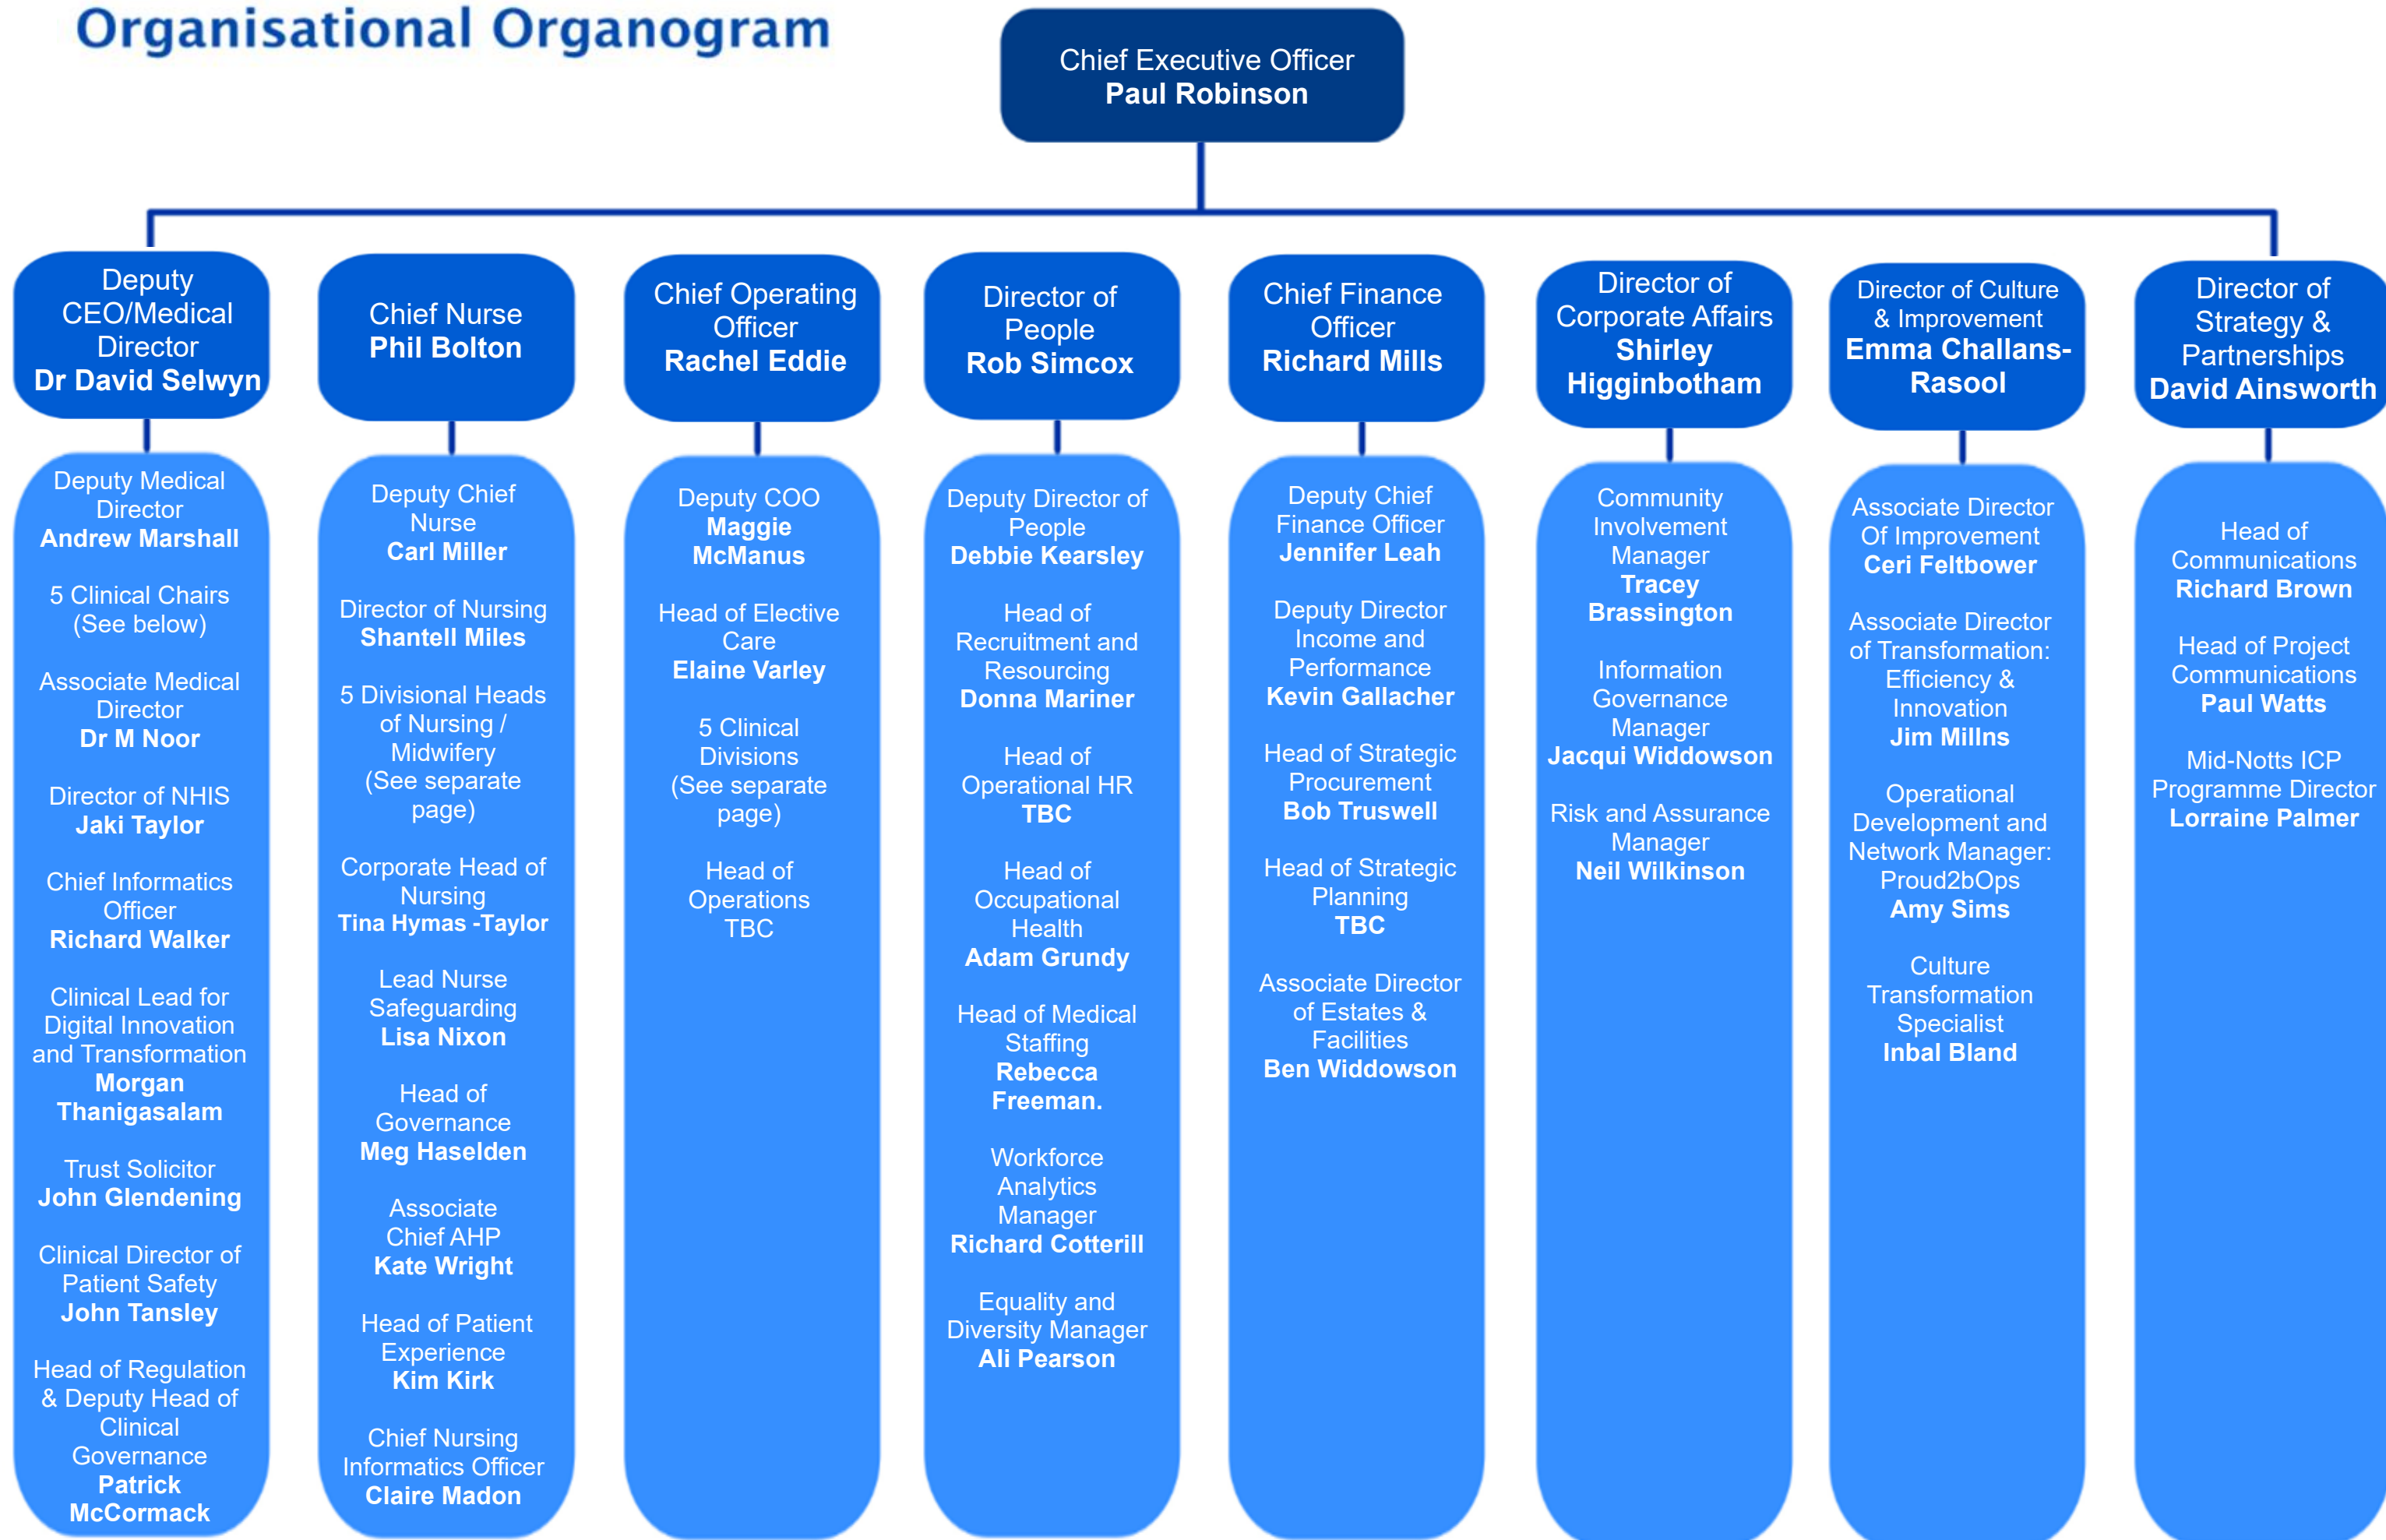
Organisational Organogram

Chief Executive Officer
**Paul Robinson**

Deputy CEO/Medical Director
**Dr David Selwyn**

Deputy Medical Director
**Andrew Marshall**

5 Clinical Chairs (See below)

Associate Medical Director
**Dr M Noor**

Director of NHIS
**Jaki Taylor**

Chief Informatics Officer
**Richard Walker**

Clinical Lead for Digital Innovation and Transformation
**Morgan Thanigasalam**

Trust Solicitor
**John Glendening**

Clinical Director of Patient Safety
**John Tansley**

Head of Regulation & Deputy Head of Clinical Governance
**Patrick McCormack**

Chief Nurse
**Phil Bolton**

Deputy Chief Nurse
**Carl Miller**

Director of Nursing
**Shantell Miles**

5 Divisional Heads of Nursing / Midwifery (See separate page)

Corporate Head of Nursing
**Tina Hymas -Taylor**

Lead Nurse Safeguarding
**Lisa Nixon**

Head of Governance
**Meg Haselden**

Associate Chief AHP
**Kate Wright**

Head of Patient Experience
**Kim Kirk**

Chief Nursing Informatics Officer
**Claire Madon**

Chief Operating Officer
**Rachel Eddie**

Deputy COO
**Maggie McManus**

Head of Elective Care
**Elaine Varley**

5 Clinical Divisions (See separate page)

Head of Operations TBC

Director of People
**Rob Simcox**

Deputy Director of People
**Debbie Kearsley**

Head of Recruitment and Resourcing
**Donna Mariner**

Head of Operational HR
**TBC**

Head of Occupational Health
**Adam Grundy**

Head of Medical Staffing
**Rebecca Freeman.**

Workforce Analytics Manager
**Richard Cotterill**

Equality and Diversity Manager
**Ali Pearson**

Chief Finance Officer
**Richard Mills**

Deputy Chief Finance Officer
**Jennifer Leah**

Deputy Director Income and Performance
**Kevin Gallacher**

Head of Strategic Procurement
**Bob Truswell**

Head of Strategic Planning
**TBC**

Associate Director of Estates & Facilities
**Ben Widdowson**

Director of Corporate Affairs
**Shirley Higginbotham**

Community Involvement Manager
**Tracey Brassington**

Information Governance Manager
**Jacqui Widdowson**

Risk and Assurance Manager
**Neil Wilkinson**

Director of Culture & Improvement
**Emma Challans-Rasool**

Associate Director Of Improvement
**Ceri Feltbower**

Associate Director of Transformation: Efficiency & Innovation
**Jim Millns**

Operational Development and Network Manager: Proud2bOps
**Amy Sims**

Culture Transformation Specialist
**Inbal Bland**

Director of Strategy & Partnerships
**David Ainsworth**

Head of Communications
**Richard Brown**

Head of Project Communications
**Paul Watts**

Mid-Notts ICP Programme Director
**Lorraine Palmer**